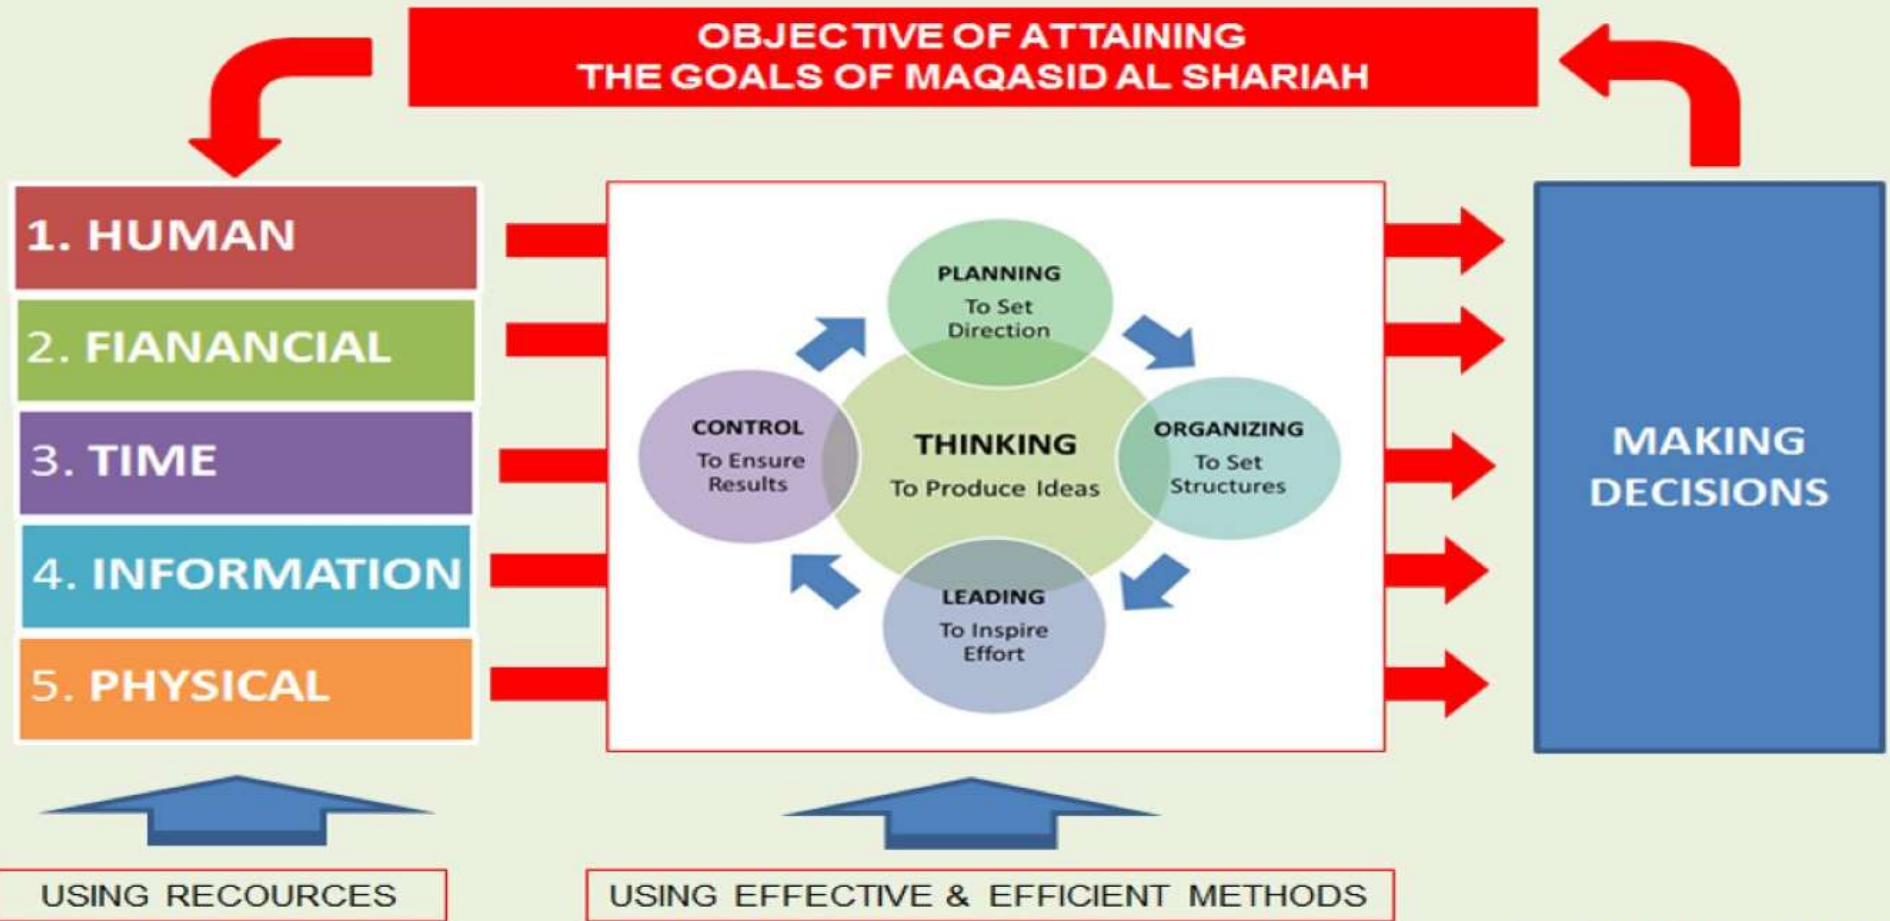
OBJECTIVE OF ATTAINING
THE GOALS OF MAQASID AL SHARIAH

1. HUMAN

2. FIANANCIAL

3. TIME

4. INFORMATION

5. PHYSICAL

PLANNING
To Set Direction

ORGANIZING
To Set Structures

LEADING
To Inspire Effort

CONTROL
To Ensure Results

THINKING
To Produce Ideas

MAKING DECISIONS

USING RECOURCES

USING EFFECTIVE & EFFICIENT METHODS